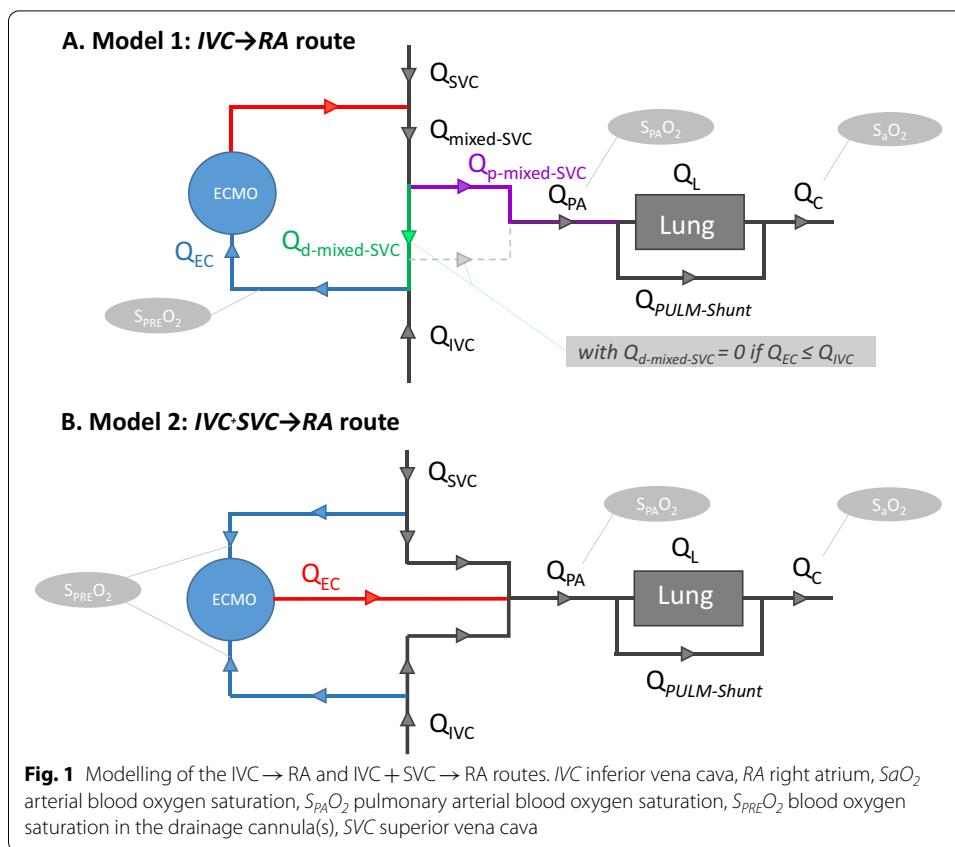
A. Model 1: IVC→RA route

$Q_{SVC}$

$Q_{mixed\text{-}SVC}$

$S_{PA}O_2$

$S_aO_2$

ECMO

$Q_{p\text{-}mixed\text{-}SVC}$

$Q_L$

$Q_{PA}$

$Q_C$

Lung

$Q_{EC}$

$Q_{d\text{-}mixed\text{-}SVC}$

$Q_{PULM\text{-}Shunt}$

$S_{PRE}O_2$

$Q_{IVC}$

with $Q_{d\text{-}mixed\text{-}SVC} = 0$ if $Q_{EC} \leq Q_{IVC}$

B. Model 2: IVC+SVC→RA route

$Q_{SVC}$

$S_{PA}O_2$

$S_aO_2$

$Q_L$

$S_{PRE}O_2$

$Q_{EC}$

$Q_{PA}$

$Q_C$

ECMO

Lung

$Q_{PULM\text{-}Shunt}$

$Q_{IVC}$

Fig. 1 Modelling of the IVC → RA and IVC + SVC → RA routes. IVC inferior vena cava, RA right atrium, $SaO_2$ arterial blood oxygen saturation, $S_{PA}O_2$ pulmonary arterial blood oxygen saturation, $S_{PRE}O_2$ blood oxygen saturation in the drainage cannula(s), SVC superior vena cava